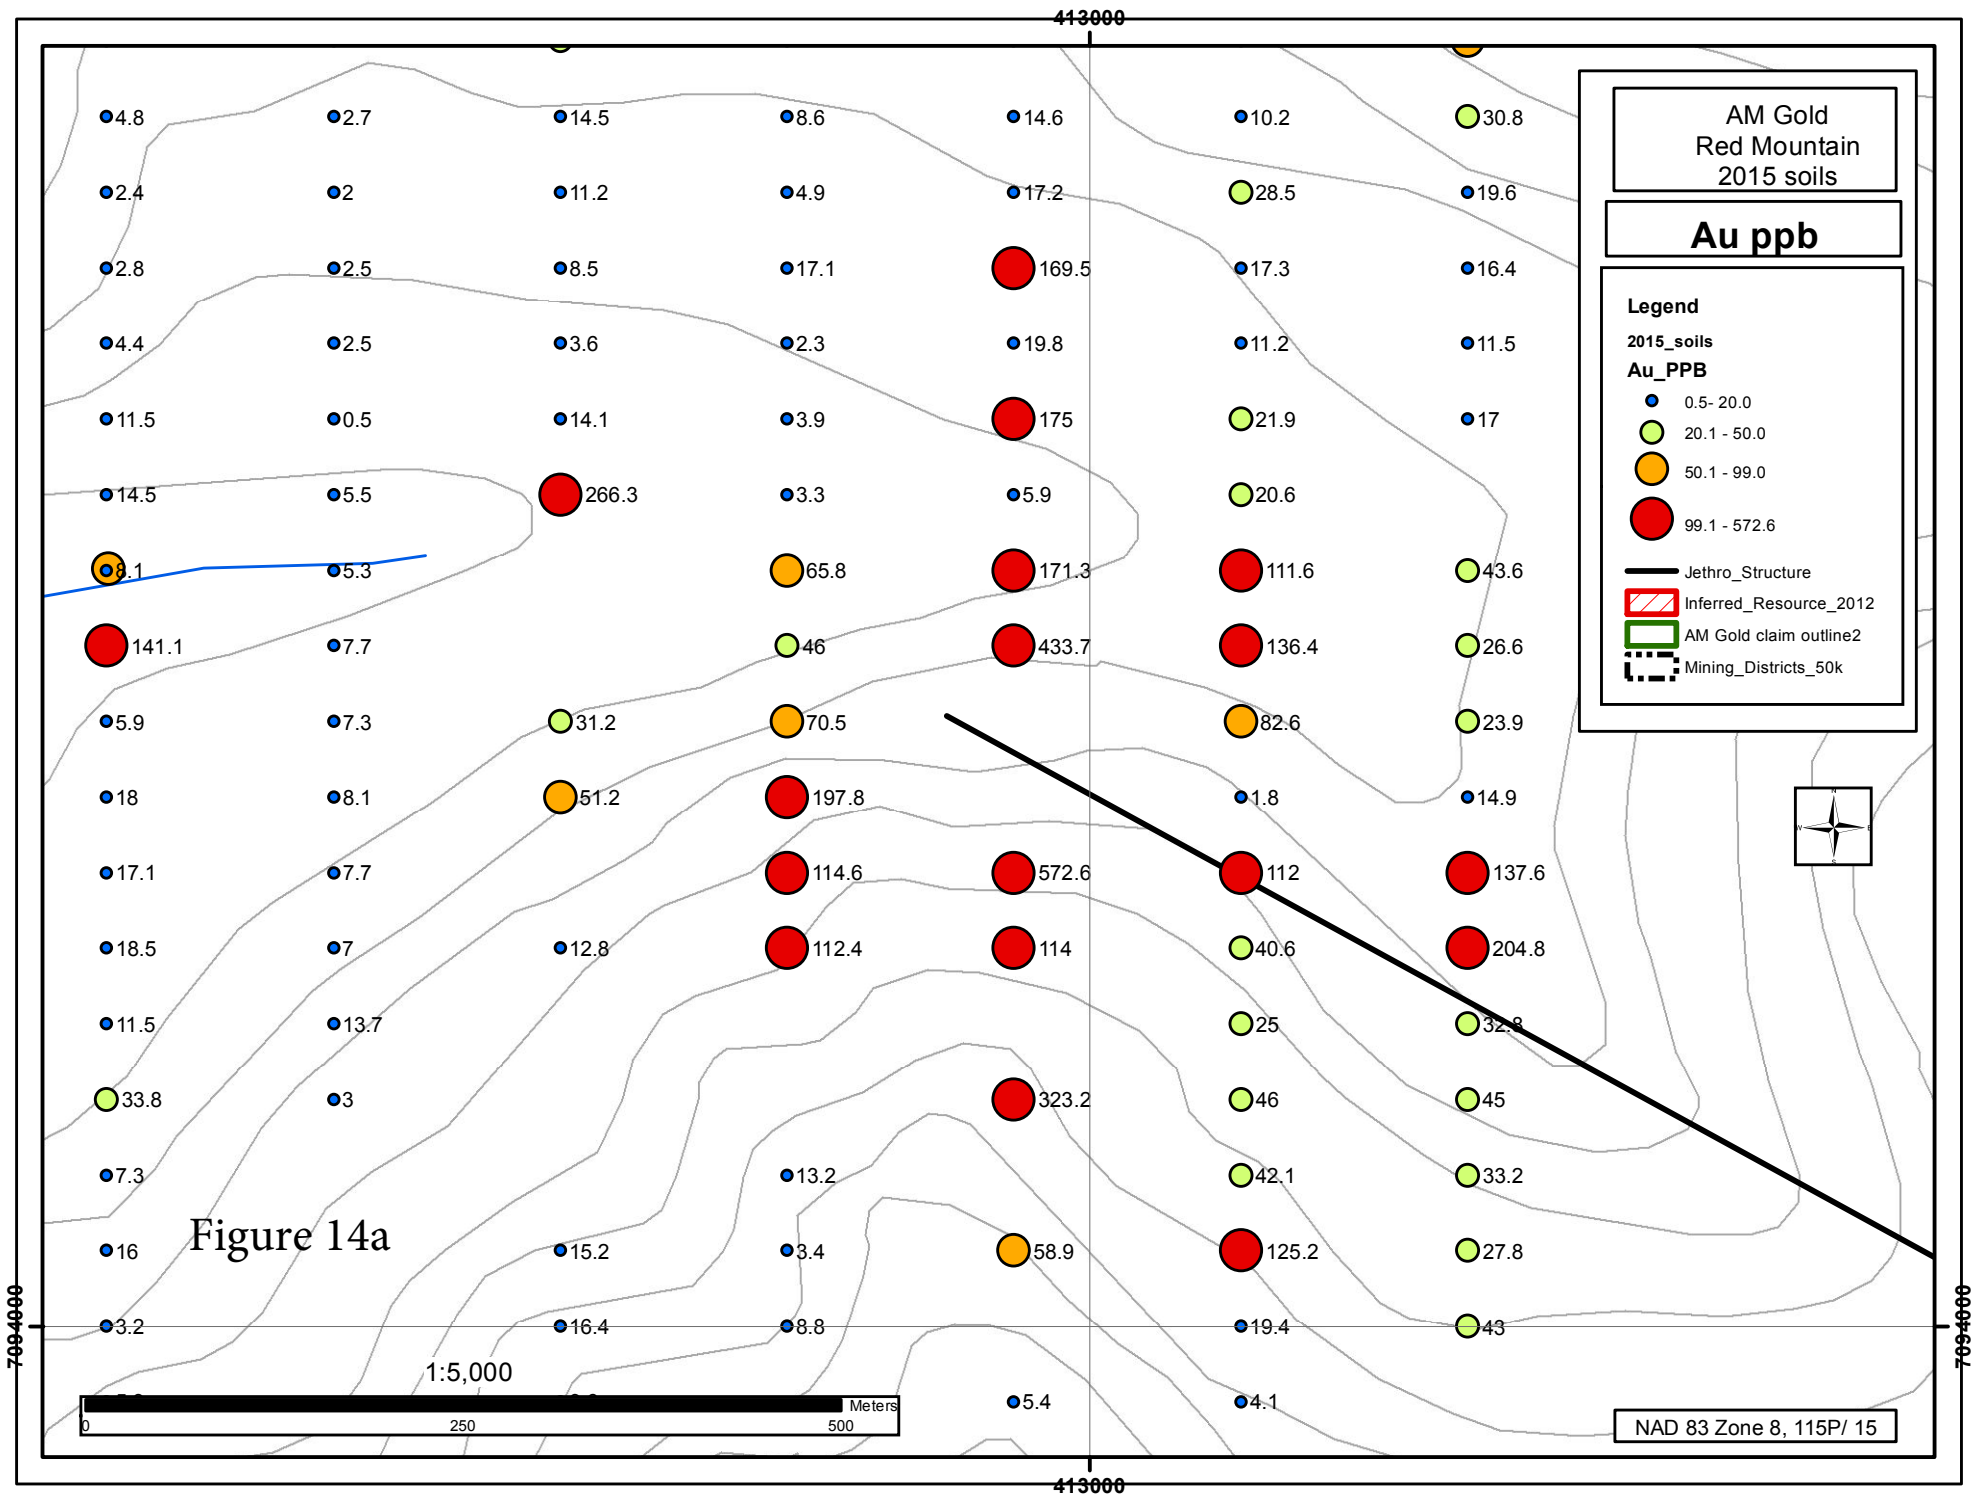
413000

AM Gold
Red Mountain
2015 soils

Au ppb

Legend
2015_soils
Au_PPB
0.5- 20.0
20.1 - 50.0
50.1 - 99.0
99.1 - 572.6
Jethro_Structure
Inferred_Resource_2012
AM Gold claim outline2
Mining_Districts_50k

4.8
2.7
14.5
8.6
14.6
10.2
30.8
2.4
2
11.2
4.9
17.2
28.5
19.6
2.8
2.5
8.5
17.1
169.5
17.3
16.4
4.4
2.5
3.6
2.3
19.8
11.2
11.5
11.5
0.5
14.1
3.9
175
21.9
17
14.5
5.5
266.3
3.3
5.9
20.6
8.1
5.3
65.8
171.3
111.6
43.6
141.1
7.7
46
433.7
136.4
26.6
5.9
7.3
31.2
70.5
82.6
23.9
18
8.1
51.2
197.8
1.8
14.9
17.1
7.7
114.6
572.6
112
137.6
18.5
7
12.8
112.4
114
40.6
204.8
11.5
13.7
25
32.8
33.8
3
323.2
46
45
7.3
13.2
42.1
33.2
16
Figure 14a
15.2
3.4
58.9
125.2
27.8
3.2
16.4
8.8
19.4
43
5.4
4.1

7094000
7094000

1:5,000
Meters
0
250
500

NAD 83 Zone 8, 115P/ 15

413000